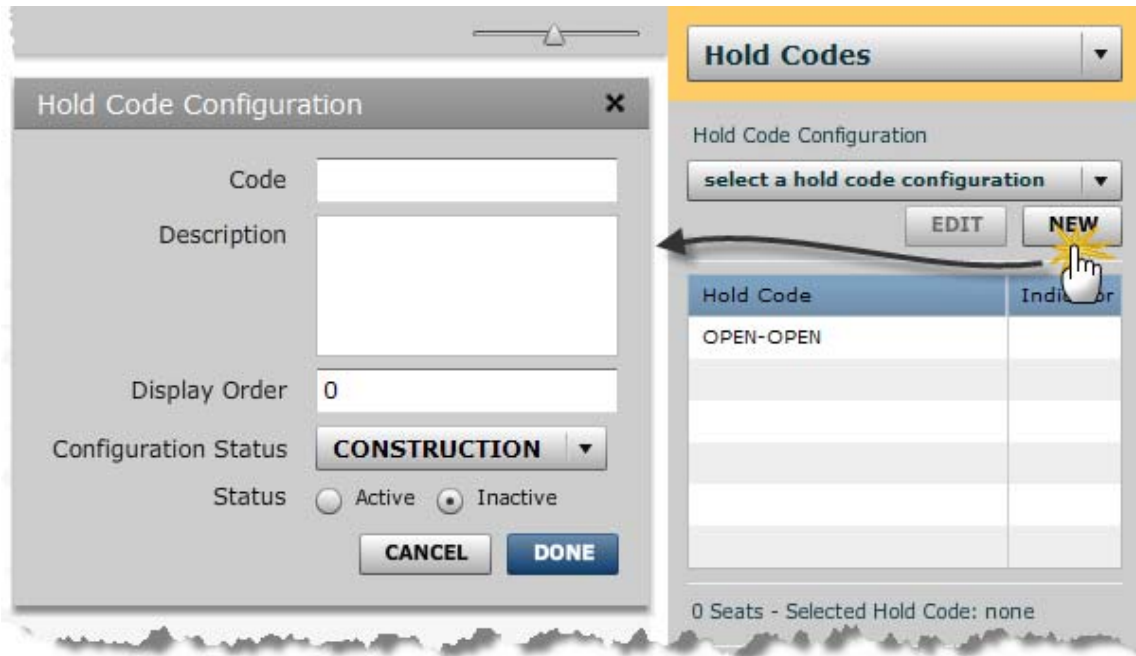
Hold Code Configuration ✕

Code

Description

Display Order 0

Configuration Status CONSTRUCTION

Status Active Inactive

CANCEL DONE

Hold Codes

Hold Code Configuration

select a hold code configuration

EDIT NEW

| Hold Code | Indi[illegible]or |
|---|---|
| OPEN-OPEN | |

0 Seats - Selected Hold Code: none